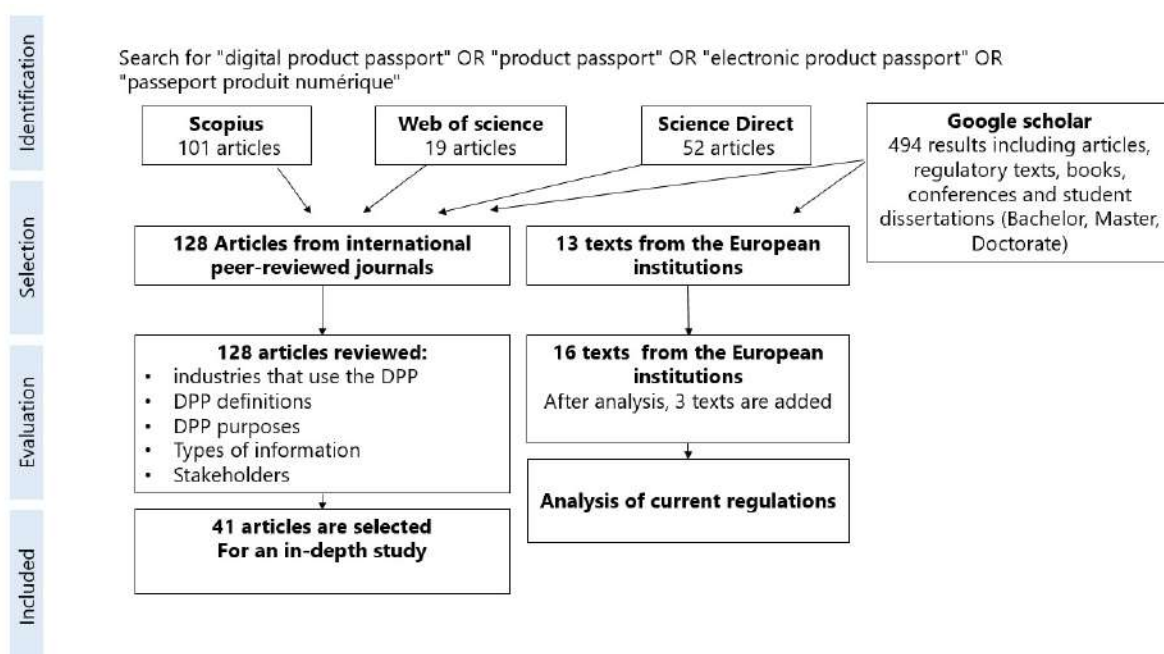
Identification

Search for "digital product passport" OR "product passport" OR "electronic product passport" OR "passeport produit numérique"

**Scopius**
101 articles

**Web of science**
19 articles

**Science Direct**
52 articles

**Google scholar**
494 results including articles, regulatory texts, books, conferences and student dissertations (Bachelor, Master, Doctorate)

Selection

**128 Articles from international peer-reviewed journals**

**13 texts from the European institutions**

Evaluation

**128 articles reviewed:**
- industries that use the DPP
- DPP definitions
- DPP purposes
- Types of information
- Stakeholders

**16 texts from the European institutions**
After analysis, 3 texts are added

Included

**41 articles are selected For an in-depth study**

**Analysis of current regulations**